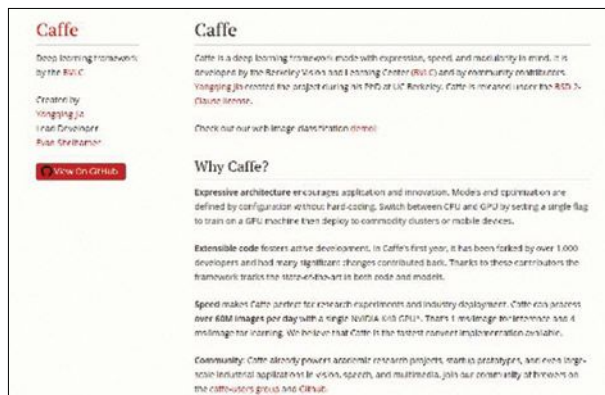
Caffe

Deep learning framework by the BVLC

Created by
Yangqing Jia
Lead Developer
Evan Shelhamer

View On GitHub

Caffe

Caffe is a deep learning framework made with expression, speed, and modularity in mind. It is developed by the Berkeley Vision and Learning Center (BVLC) and by community contributors. Yangqing Jia created the project during his PhD at UC Berkeley. Caffe is released under the BSD 2-Clause license.

Check out our web image classification demo!

Why Caffe?

Expressive architecture encourages application and innovation. Models and optimization are defined by configuration without hard-coding. Switch between CPU and GPU by setting a single flag to train on a GPU machine then deploy to commodity clusters or mobile devices.

Extensible code fosters active development. In Caffe's first year, it has been forked by over 1,000 developers and had many significant changes contributed back. Thanks to these contributors the framework tracks the state-of-the-art in both code and models.

Speed makes Caffe perfect for research experiments and industry deployment. Caffe can process over 60M images per day with a single NVIDIA K40 GPU*. That's 1 ms/image for inference and 4 ms/image for learning. We believe that Caffe is the fastest convnet implementation available.

Community: Caffe already powers academic research projects, startup prototypes, and even large-scale industrial applications in vision, speech, and multimedia. Join our community of brewers on the caffe-users group and Github.